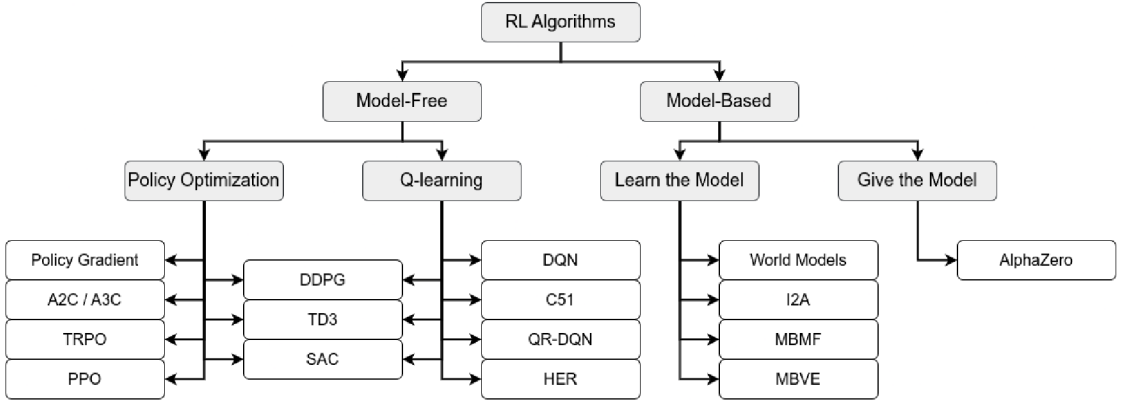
RL Algorithms

Model-Free

Model-Based

Policy Optimization

Q-learning

Learn the Model

Give the Model

Policy Gradient

A2C / A3C

TRPO

PPO

DDPG

TD3

SAC

DQN

C51

QR-DQN

HER

World Models

I2A

MBMF

MBVE

AlphaZero